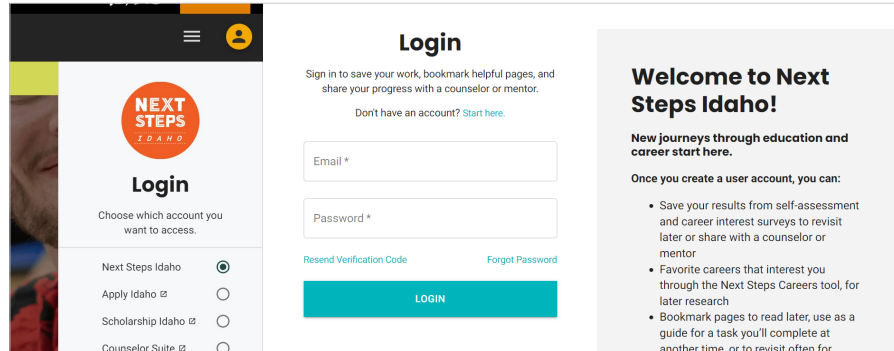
NEXT STEPS IDAHO

Login

Choose which account you want to access.

Next Steps Idaho

Apply Idaho

Scholarship Idaho

Counselor Suite

Login

Sign in to save your work, bookmark helpful pages, and share your progress with a counselor or mentor.

Don't have an account? Start here.

Email *

Password *

Resend Verification Code

Forgot Password

LOGIN

Welcome to Next Steps Idaho!

New journeys through education and career start here.

Once you create a user account, you can:

- Save your results from self-assessment and career interest surveys to revisit later or share with a counselor or mentor
- Favorite careers that interest you through the Next Steps Careers tool, for later research
- Bookmark pages to read later, use as a guide for a task you'll complete at another time, or to revisit often for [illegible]